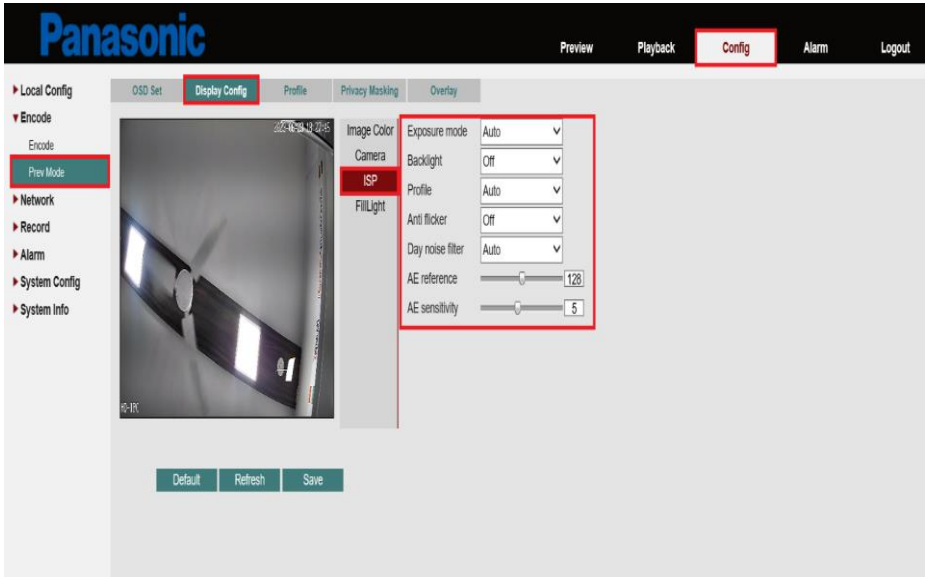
Panasonic

Preview Playback Config Alarm Logout

▸ Local Config
▾ Encode
Encode
Prev Mode
▸ Network
▸ Record
▸ Alarm
▸ System Config
▸ System Info

OSD Set | Display Config | Profile | Privacy Masking | Overlay

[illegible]

HD-IPC

Image Color
Camera
ISP
FillLight

Exposure mode Auto
Backlight Off
Profile Auto
Anti flicker Off
Day noise filter Auto
AE reference 128
AE sensitivity 5

Default Refresh Save